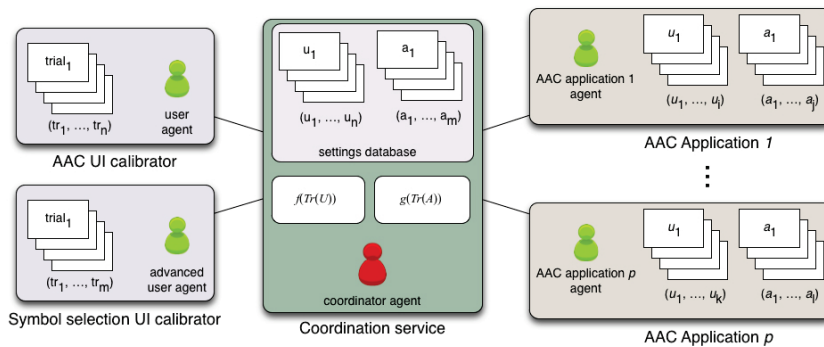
$trial_1$

$(tr_1, ..., tr_n)$

user agent

AAC UI calibrator

$trial_1$

$(tr_1, ..., tr_m)$

advanced user agent

Symbol selection UI calibrator

$u_1$

$(u_1, ..., u_n)$

$a_1$

$(a_1, ..., a_m)$

settings database

$f(Tr(U))$

$g(Tr(A))$

coordinator agent

Coordination service

AAC application 1 agent

$u_1$

$(u_1, ..., u_i)$

$a_1$

$(a_1, ..., a_j)$

AAC Application *1*

⋮

AAC application *p* agent

$u_1$

$(u_1, ..., u_k)$

$a_1$

$(a_1, ..., a_l)$

AAC Application *p*